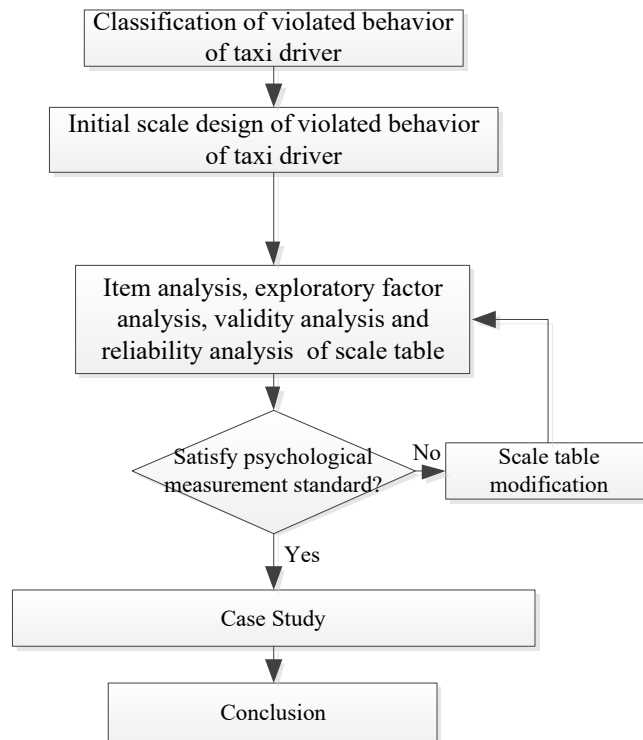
Classification of violated behavior of taxi driver

Initial scale design of violated behavior of taxi driver

Item analysis, exploratory factor analysis, validity analysis and reliability analysis of scale table

Satisfy psychological measurement standard?

No

Scale table modification

Yes

Case Study

Conclusion